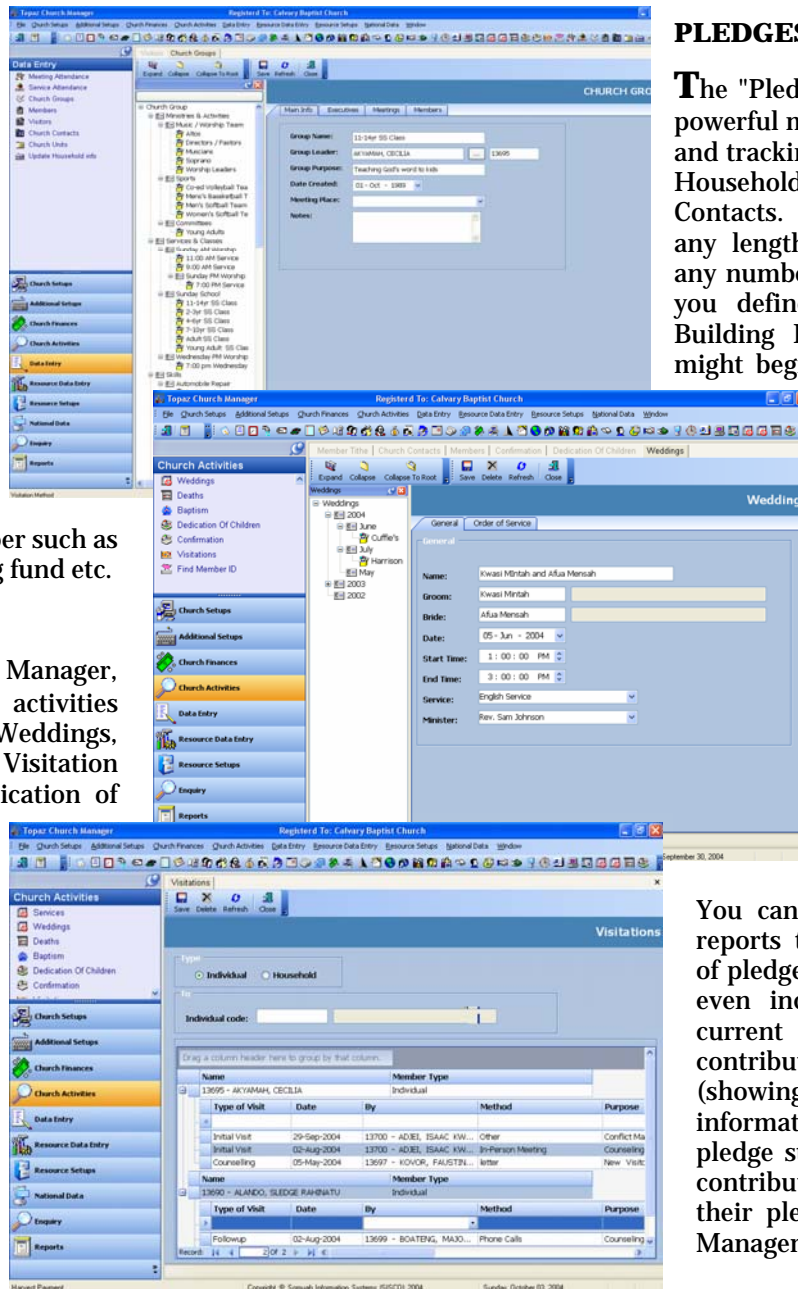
Topaz Church Manager
Registerd To: Calvary Baptist Church
File Church Setups Additional Setups Church Finances Church Activities Data Entry Resource Data Entry Resource Setups National Data Window

Data Entry
Meeting Attendance
Service Attendance
Church Groups
Members
Visitors
Church Contacts
Church Units
Update Household info

Church Groups
Expand Collapse Collapse To Root Save Refresh Close

Church Group
Ministries & Activities
Music / Worship Team
Altos
Directors / Pastors
Musicians
Soprano
Worship Leaders
Sports
Co-ed Volleyball Tea
Mens's Basketball T
Men's Softball Team
Women's Softball Te
Committees
Young Adults
Services & Classes
Sunday AM Worship
11:00 AM Service
9:00 AM Service
Sunday PM Worship
7:00 PM Service
Sunday School
11-14yr SS Class
2-3yr SS Class
4-6yr SS Class
7-10yr SS Class
Adult SS Class
Young Adult SS Clas
Wednesday PM Worship
7:00 pm Wednesday
Skills
Automobile Repair

CHURCH GRO

Main Info Executives Meetings Members

Group Name: 11-14yr SS Class
Group Leader: AKYAMAH, CECILIA 13695
Group Purpose: Teaching God's word to kids
Date Created: 01 - Oct - 1989
Meeting Place:
Notes:

Church Setups
Additional Setups
Church Finances
Church Activities
Data Entry
Resource Data Entry
Resource Setups
National Data
Enquiry
Reports

Visitation Method

PLEDGES

The "Pledg powerful m and trackin Household Contacts. any length any numbe you defin Building might beg

ber such as g fund etc.

Manager, activities Weddings, Visitation ication of

Topaz Church Manager
Registerd To: Calvary Baptist Church
File Church Setups Additional Setups Church Finances Church Activities Data Entry Resource Data Entry Resource Setups National Data Window

Church Activities
Weddings
Deaths
Baptism
Dedication Of Children
Confirmation
Visitations
Find Member ID

Member Tithe | Church Contacts | Members | Confirmation | Dedication Of Children | Weddings
Expand Collapse Collapse To Root Save Delete Refresh Close

Weddings
2004
June
Cuffie's
July
Harrison
May
2003
2002

Wedding

General Order of Service
General
Name: Kwasi Mintah and Afua Mensah
Groom: Kwasi Mintah
Bride: Afua Mensah
Date: 05 - Jun - 2004
Start Time: 1 : 00 : 00 PM
End Time: 3 : 00 : 00 PM
Service: English Service
Minister: Rev. Sam Johnson

Church Setups
Additional Setups
Church Finances
Church Activities
Data Entry
Resource Data Entry
Resource Setups
Enquiry
Reports

eptember 30, 2004

Topaz Church Manager
Registerd To: Calvary Baptist Church
File Church Setups Additional Setups Church Finances Church Activities Data Entry Resource Data Entry Resource Setups National Data Window

Church Activities
Services
Weddings
Deaths
Baptism
Dedication Of Children
Confirmation

Visitations
Save Delete Refresh Close

Visitations
Type
Individual Household
To
Individual code:

Drag a column header here to group by that column.

| Name | | Member Type | | |
|---|---|---|---|---|
| 13695 - AKYAMAH, CECILIA | | Individual | | |
| Type of Visit | Date | By | Method | Purpose |
| Initial Visit | 29-Sep-2004 | 13700 - ADJEI, ISAAC KW... | Other | Conflict Ma |
| Initial Visit | 02-Aug-2004 | 13700 - ADJEI, ISAAC KW... | In-Person Meeting | Counseling |
| Counselling | 05-May-2004 | 13697 - KOVOR, FAUSTIN... | letter | New Visit |
| Name | | Member Type | | |
| 13690 - ALANDO, SLEDGE RAHINATU | | Individual | | |
| Type of Visit | Date | By | Method | Purpose |
| Followup | 02-Aug-2004 | 13699 - BOATENG, MAJO... | Phone Calls | Counseling |

Record: 2 of 2

Church Setups
Additional Setups
Church Finances
Church Activities
Data Entry
Resource Data Entry
Resource Setups
National Data
Enquiry
Reports

Harvest Payment
Copyright © Sonyah Information Systems (SISCO) 2004
Sunday, October 03, 2004

You can reports t of pledge even inc current contribu (showing informat pledge st contribu their ple Manager